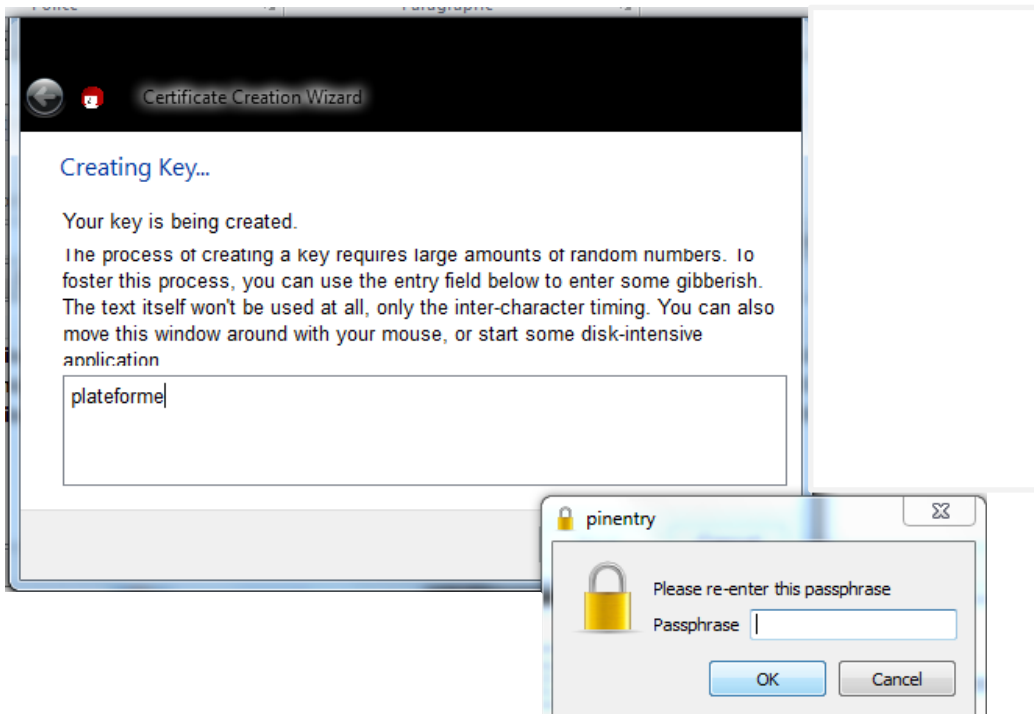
Police

Paragraphe

Certificate Creation Wizard

Creating Key...

Your key is being created.

The process of creating a key requires large amounts of random numbers. To foster this process, you can use the entry field below to enter some gibberish. The text itself won't be used at all, only the inter-character timing. You can also move this window around with your mouse, or start some disk-intensive application

plateforme

pinentry

Please re-enter this passphrase

Passphrase

OK

Cancel